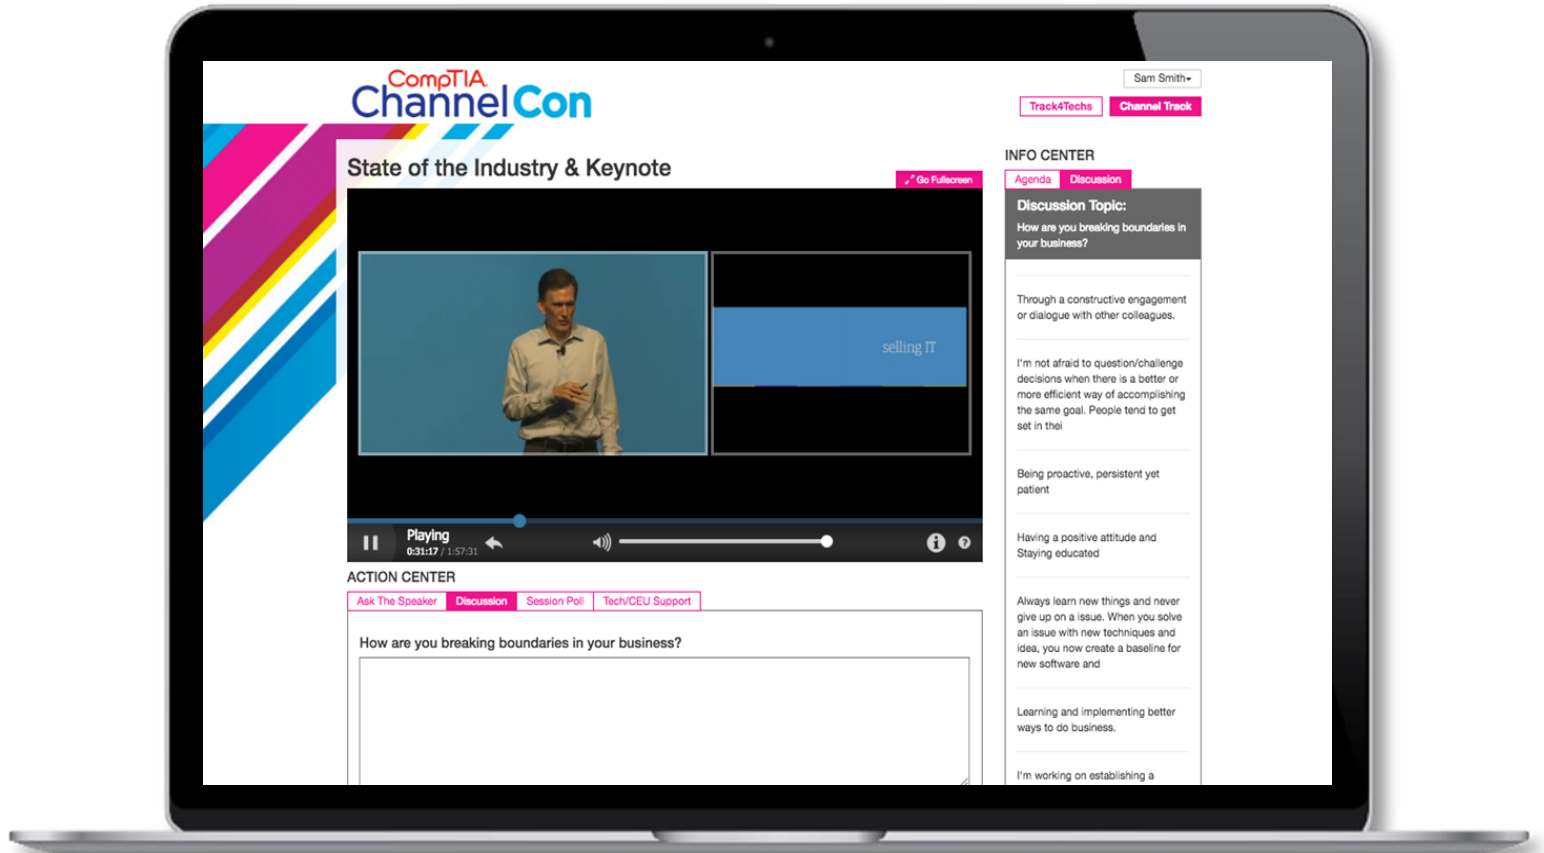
CompTIA
ChannelCon

Sam Smith

Track4Techs
Channel Track

State of the Industry & Keynote

Go Fullscreen

selling IT

Playing
0:31:17 / 1:57:31

ACTION CENTER

Ask The Speaker
Discussion
Session Poll
Tech/CEU Support

How are you breaking boundaries in your business?

INFO CENTER

Agenda
Discussion

Discussion Topic:
How are you breaking boundaries in your business?

Through a constructive engagement or dialogue with other colleagues.

I'm not afraid to question/challenge decisions when there is a better or more efficient way of accomplishing the same goal. People tend to get set in thei

Being proactive, persistent yet patient

Having a positive attitude and Staying educated

Always learn new things and never give up on a issue. When you solve an issue with new techniques and idea, you now create a baseline for new software and

Learning and implementing better ways to do business.

I'm working on establishing a